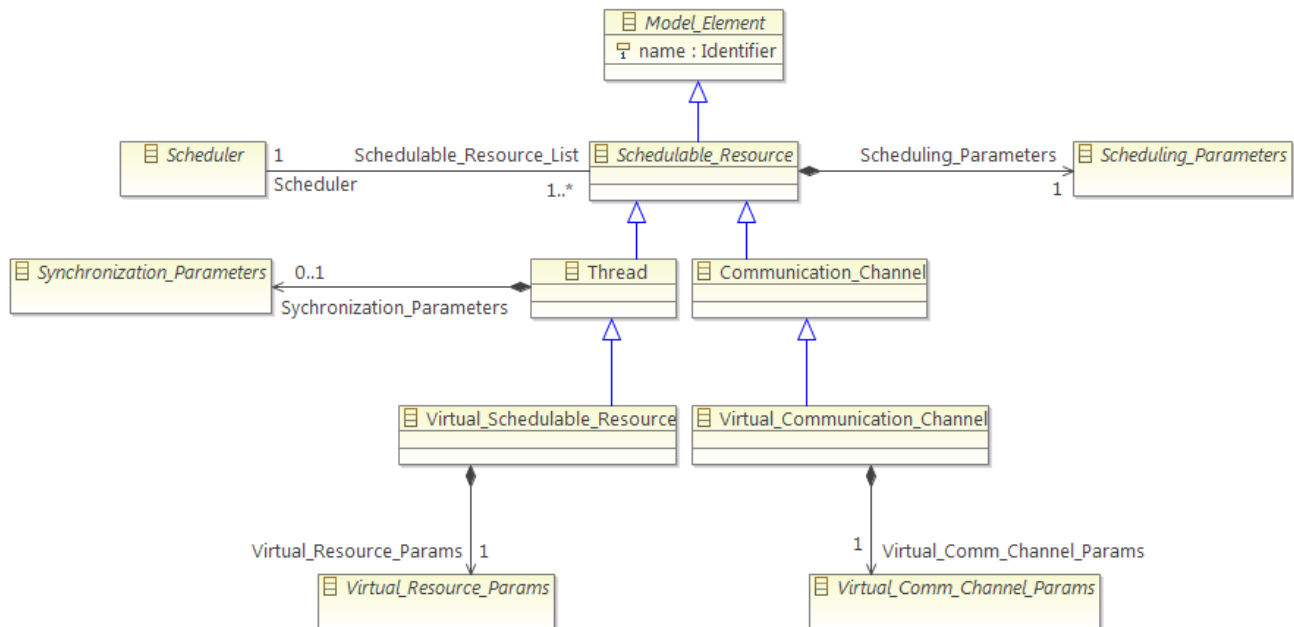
Model_Element
name : Identifier

Scheduler
1
Schedulable_Resource_List
Scheduler
1..*
Schedulable_Resource
Scheduling_Parameters
1
Scheduling_Parameters

Synchronization_Parameters
0..1
Sychronization_Parameters
Thread
Communication_Channel

Virtual_Schedulable_Resource
Virtual_Communication_Channel

Virtual_Resource_Params
1
1
Virtual_Comm_Channel_Params

Virtual_Resource_Params
Virtual_Comm_Channel_Params